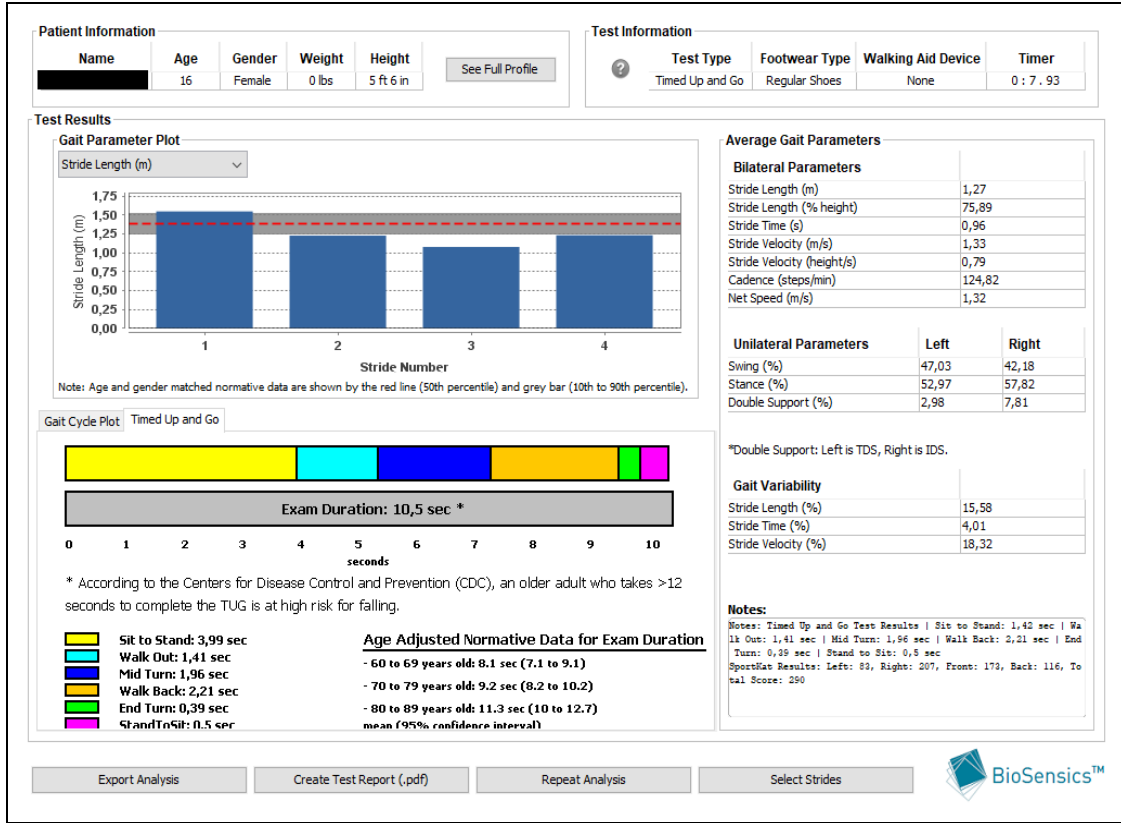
Patient Information

| Name | Age | Gender | Weight | Height |
|---|---|---|---|---|
| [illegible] | 16 | Female | 0 lbs | 5 ft 6 in |

See Full Profile

Test Information

| Test Type | Footwear Type | Walking Aid Device | Timer |
|---|---|---|---|
| Timed Up and Go | Regular Shoes | None | 0 : 7. 93 |

Test Results

Gait Parameter Plot

Stride Length (m)

1,75
1,50
1,25
1,00
0,75
0,50
0,25
0,00

Stride Length (m)

1 2 3 4

Stride Number

Note: Age and gender matched normative data are shown by the red line (50th percentile) and grey bar (10th to 90th percentile).

Gait Cycle Plot | Timed Up and Go

Exam Duration: 10,5 sec *

0 1 2 3 4 5 6 7 8 9 10

seconds

* According to the Centers for Disease Control and Prevention (CDC), an older adult who takes >12 seconds to complete the TUG is at high risk for falling.

Sit to Stand: 3,99 sec
Walk Out: 1,41 sec
Mid Turn: 1,96 sec
Walk Back: 2,21 sec
End Turn: 0,39 sec
StandToSit: 0.5 sec

Age Adjusted Normative Data for Exam Duration

- 60 to 69 years old: 8.1 sec (7.1 to 9.1)

- 70 to 79 years old: 9.2 sec (8.2 to 10.2)

- 80 to 89 years old: 11.3 sec (10 to 12.7)

mean (95% confidence interval)

Average Gait Parameters

| Bilateral Parameters | |
|---|---|
| Stride Length (m) | 1,27 |
| Stride Length (% height) | 75,89 |
| Stride Time (s) | 0,96 |
| Stride Velocity (m/s) | 1,33 |
| Stride Velocity (height/s) | 0,79 |
| Cadence (steps/min) | 124,82 |
| Net Speed (m/s) | 1,32 |

| Unilateral Parameters | Left | Right |
|---|---|---|
| Swing (%) | 47,03 | 42,18 |
| Stance (%) | 52,97 | 57,82 |
| Double Support (%) | 2,98 | 7,81 |

*Double Support: Left is TDS, Right is IDS.

| Gait Variability | |
|---|---|
| Stride Length (%) | 15,58 |
| Stride Time (%) | 4,01 |
| Stride Velocity (%) | 18,32 |

Notes:

Notes: Timed Up and Go Test Results | Sit to Stand: 1,42 sec | Walk Out: 1,41 sec | Mid Turn: 1,96 sec | Walk Back: 2,21 sec | End Turn: 0,39 sec | Stand to Sit: 0,5 sec
SportKat Results: Left: 83, Right: 207, Front: 173, Back: 116, Total Score: 290

Export Analysis | Create Test Report (.pdf) | Repeat Analysis | Select Strides

BioSensics™